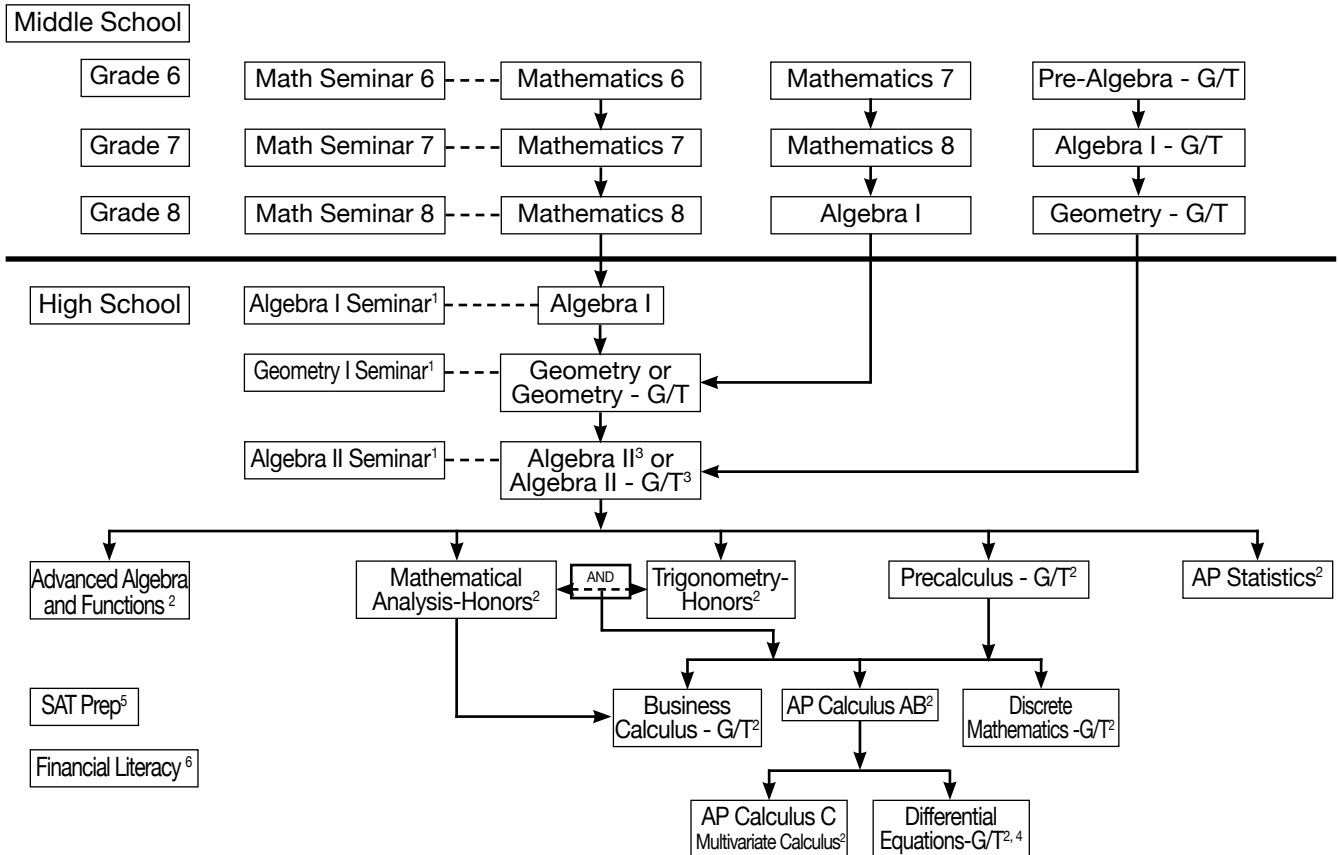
Middle School

Grade 6
Math Seminar 6
Mathematics 6
Mathematics 7
Pre-Algebra - G/T

Grade 7
Math Seminar 7
Mathematics 7
Mathematics 8
Algebra I - G/T

Grade 8
Math Seminar 8
Mathematics 8
Algebra I
Geometry - G/T

High School
Algebra I Seminar$^1$
Algebra I

Geometry I Seminar$^1$
Geometry or Geometry - G/T

Algebra II Seminar$^1$
Algebra II$^3$ or Algebra II - G/T$^3$

Advanced Algebra and Functions $^2$
Mathematical Analysis-Honors$^2$
AND
Trigonometry-Honors$^2$
Precalculus - G/T$^2$
AP Statistics$^2$

SAT Prep$^5$
Business Calculus - G/T$^2$
AP Calculus AB$^2$
Discrete Mathematics -G/T$^2$

Financial Literacy $^6$

AP Calculus C Multivariate Calculus$^2$
Differential Equations-G/T$^{2, 4}$